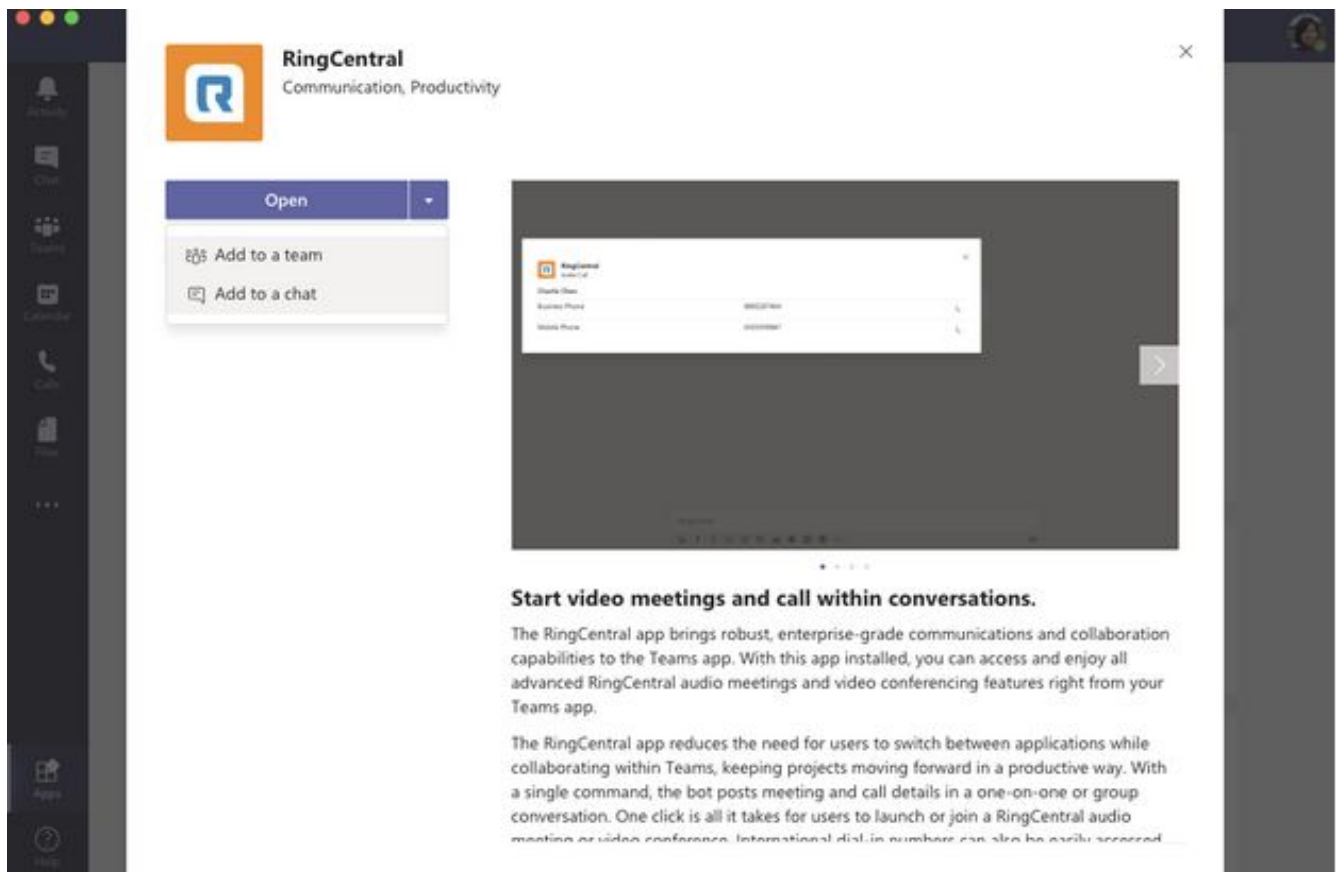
Activity

Chat

Teams

Calendar

Calls

Files

...

Apps

Help

RingCentral
Communication, Productivity

Open

Add to a team

Add to a chat

RingCentral
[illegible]

Charlie Chen
Business Phone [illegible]
Mobile Phone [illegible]

Start video meetings and call within conversations.

The RingCentral app brings robust, enterprise-grade communications and collaboration capabilities to the Teams app. With this app installed, you can access and enjoy all advanced RingCentral audio meetings and video conferencing features right from your Teams app.

The RingCentral app reduces the need for users to switch between applications while collaborating within Teams, keeping projects moving forward in a productive way. With a single command, the bot posts meeting and call details in a one-on-one or group conversation. One click is all it takes for users to launch or join a RingCentral audio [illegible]